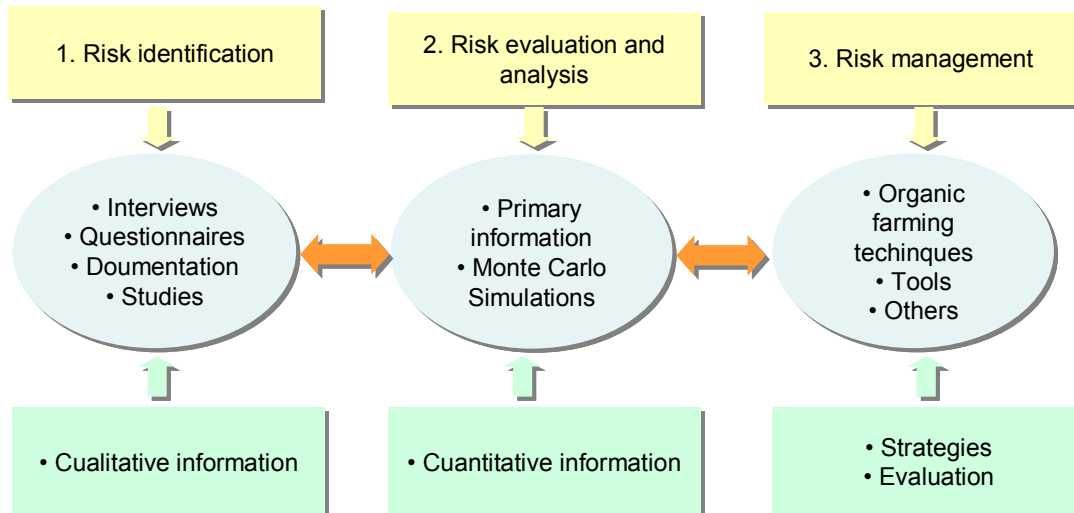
1. Risk identification

2. Risk evaluation and analysis

3. Risk management

• Interviews
• Questionnaires
• Doumentation
• Studies

• Primary information
• Monte Carlo Simulations

• Organic farming techinques
• Tools
• Others

• Cualitative information

• Cuantitative information

• Strategies
• Evaluation